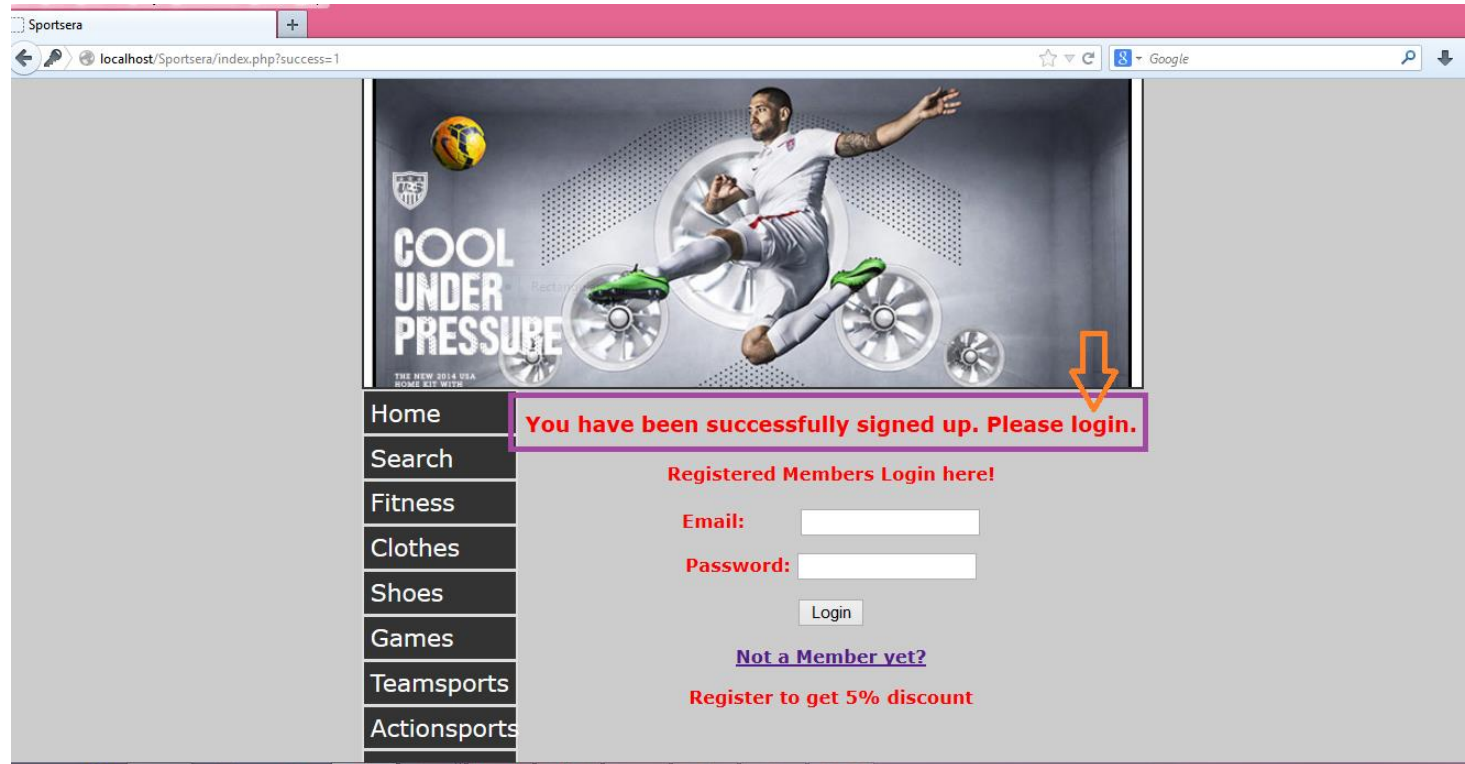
Sportsera

+

localhost/Sportsera/index.php?success=1

Google

COOL
UNDER
PRESSURE

THE NEW 2014 USA HOME KIT WITH

Home

Search

Fitness

Clothes

Shoes

Games

Teamsports

Actionsports

You have been successfully signed up. Please login.

Registered Members Login here!

Email:

Password:

Login

Not a Member yet?

Register to get 5% discount